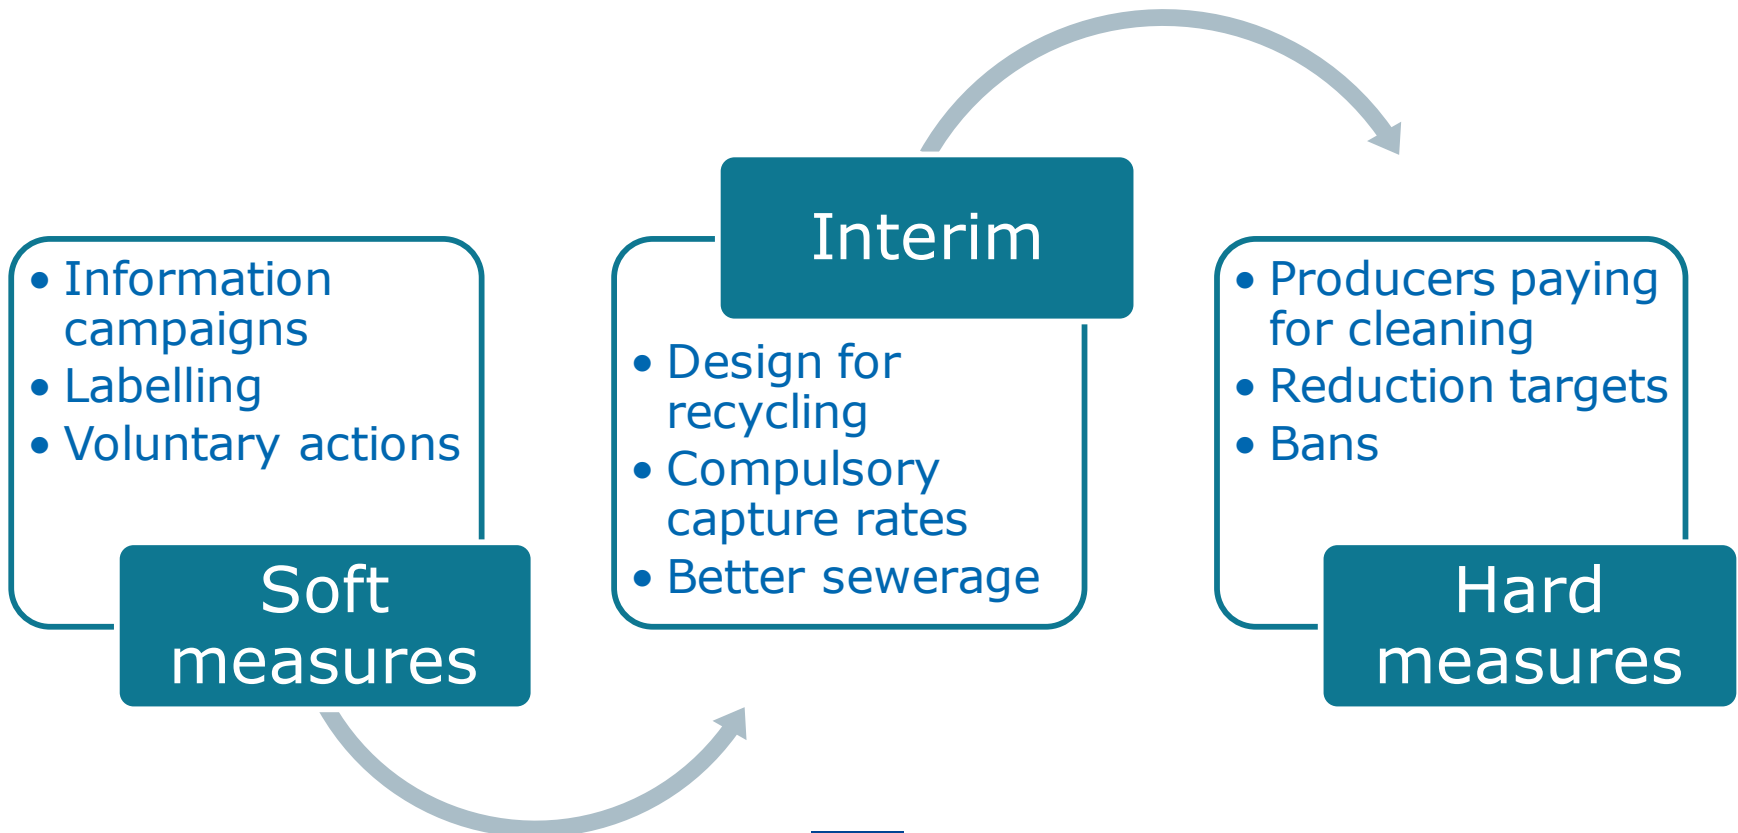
• Information campaigns
• Labelling
• Voluntary actions

Soft measures

Interim

• Design for recycling
• Compulsory capture rates
• Better sewerage

• Producers paying for cleaning
• Reduction targets
• Bans

Hard measures